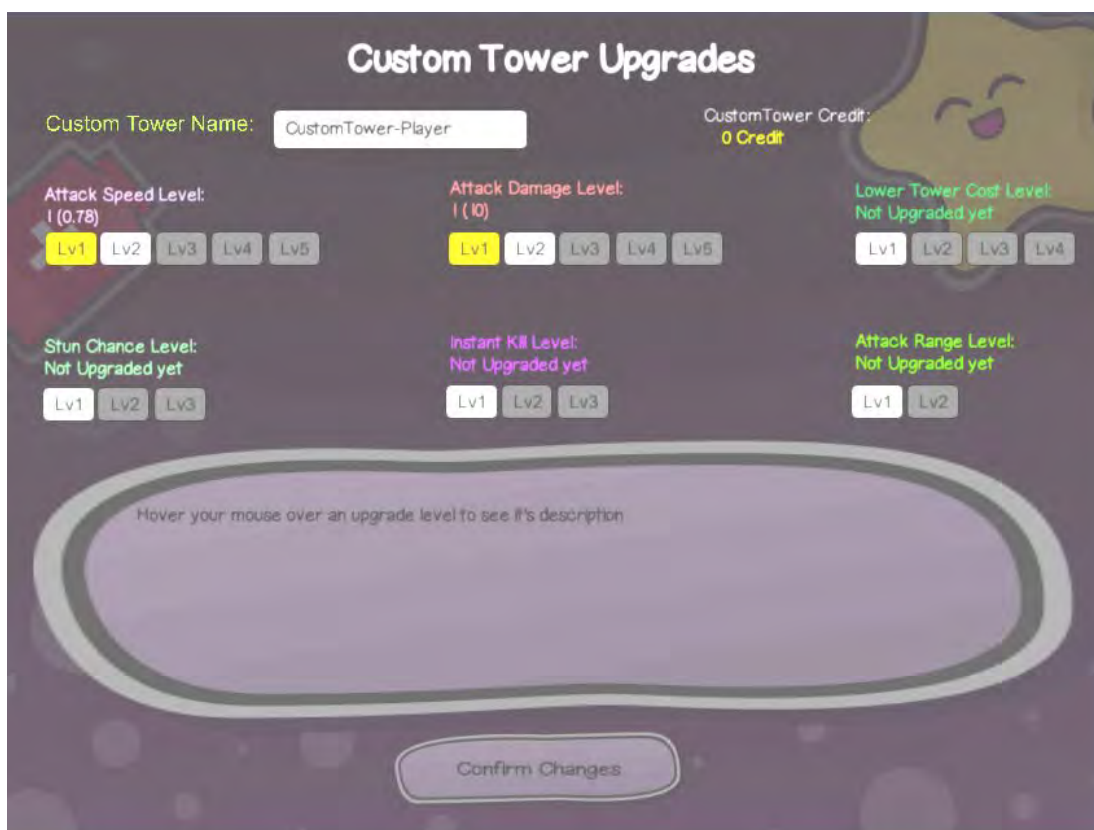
Custom Tower Upgrades

Custom Tower Name: CustomTower-Player

CustomTower Credit:
0 Credit

Attack Speed Level:
1 (0.78)
Lv1 Lv2 Lv3 Lv4 Lv5

Attack Damage Level:
1 (10)
Lv1 Lv2 Lv3 Lv4 Lv5

Lower Tower Cost Level:
Not Upgraded yet
Lv1 Lv2 Lv3 Lv4

Stun Chance Level:
Not Upgraded yet
Lv1 Lv2 Lv3

Instant Kill Level:
Not Upgraded yet
Lv1 Lv2 Lv3

Attack Range Level:
Not Upgraded yet
Lv1 Lv2

Hover your mouse over an upgrade level to see it's description

Confirm Changes